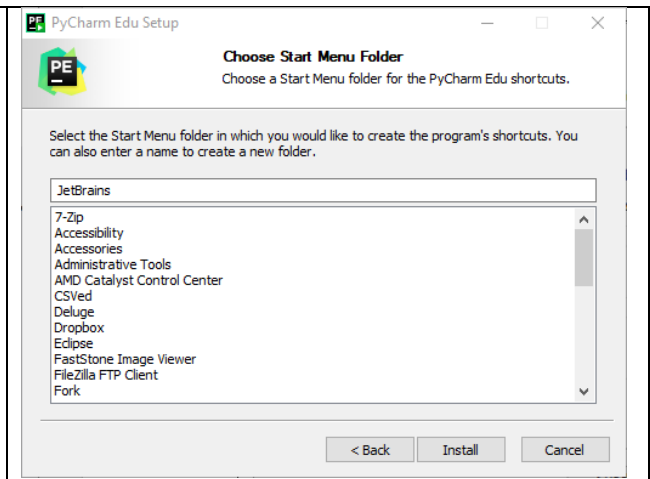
PyCharm Edu Setup

PE

Choose Start Menu Folder

Choose a Start Menu folder for the PyCharm Edu shortcuts.

Select the Start Menu folder in which you would like to create the program's shortcuts. You can also enter a name to create a new folder.

JetBrains

7-Zip
Accessibility
Accessories
Administrative Tools
AMD Catalyst Control Center
CSVed
Deluge
Dropbox
Eclipse
FastStone Image Viewer
FileZilla FTP Client
Fork

< Back | Install | Cancel